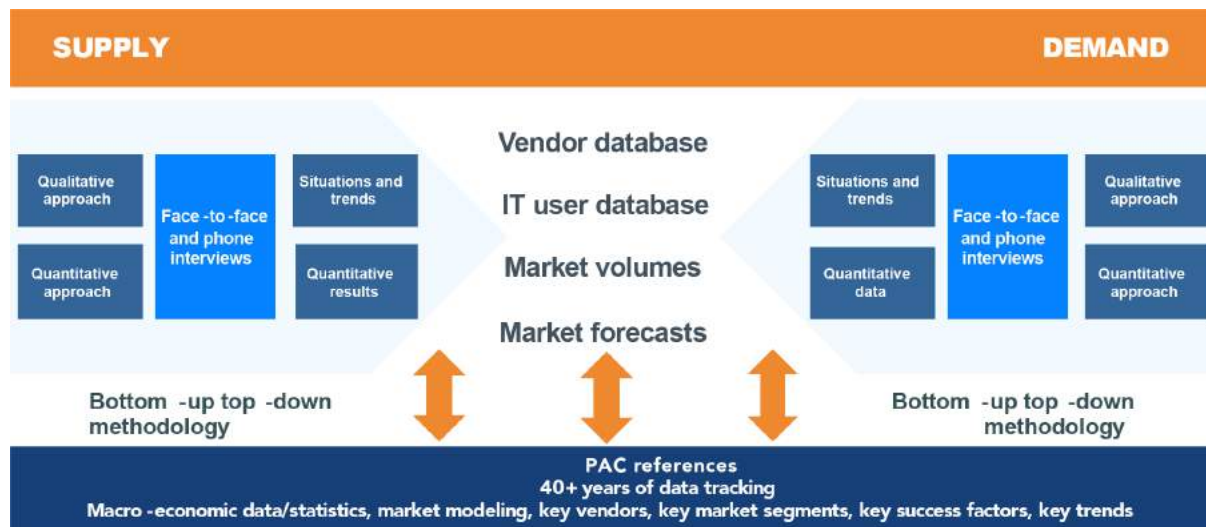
SUPPLY

DEMAND

Qualitative approach

Face -to-face and phone interviews

Situations and trends

Quantitative approach

Quantitative results

Vendor database

IT user database

Market volumes

Market forecasts

Situations and trends

Face -to-face and phone interviews

Qualitative approach

Quantitative data

Quantitative approach

Bottom -up top -down methodology

Bottom -up top -down methodology

PAC references
40+ years of data tracking
Macro -economic data/statistics, market modeling, key vendors, key market segments, key success factors, key trends